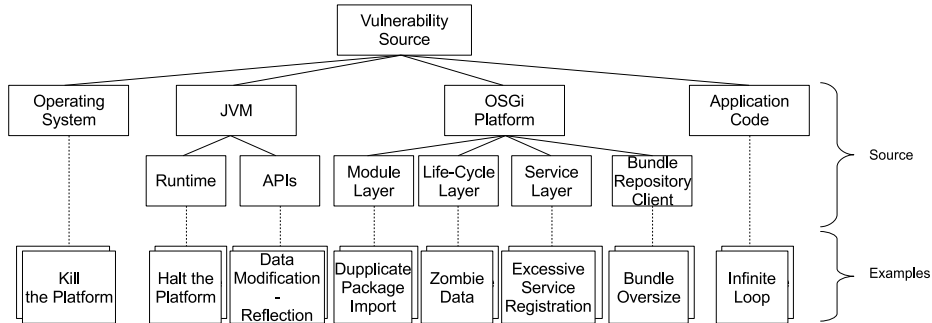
Vulnerability Source

Operating System

JVM

OSGi Platform

Application Code

Source

Runtime

APIs

Module Layer

Life-Cycle Layer

Service Layer

Bundle Repository Client

Kill the Platform

Halt the Platform

Data Modification - Reflection

Dupplicate Package Import

Zombie Data

Excessive Service Registration

Bundle Oversize

Infinite Loop

Examples